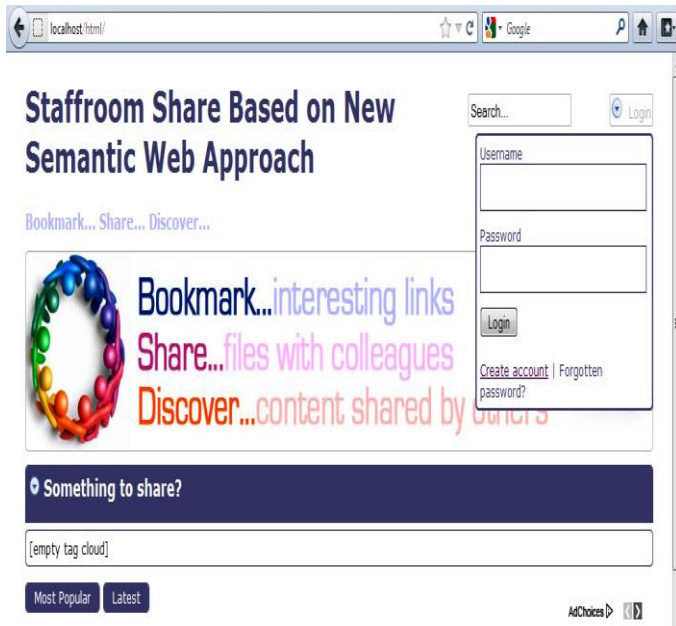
localhost/html/

Google

Staffroom Share Based on New Semantic Web Approach

Search...

Login

Username

Password

Login

Create account | Forgotten password?

Bookmark... Share... Discover...

Bookmark...interesting links
Share...files with colleagues
Discover...content shared by others

Something to share?

[empty tag cloud]

Most Popular Latest

AdChoices